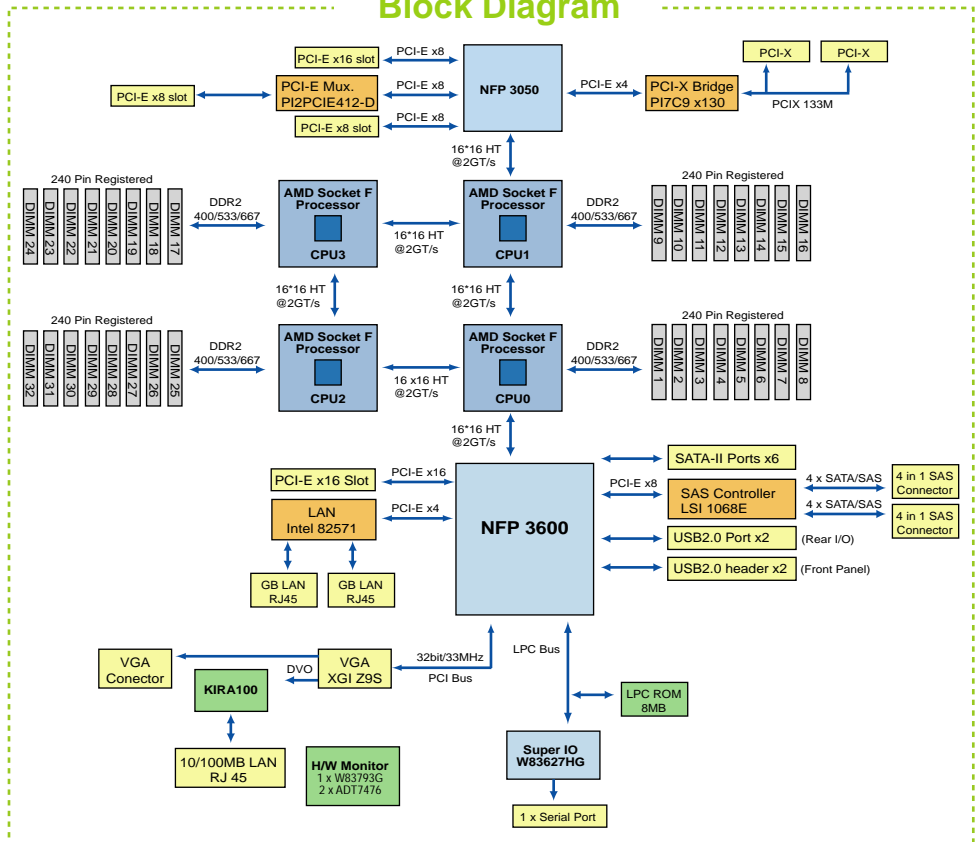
Block Diagram

PCI-E x16 slot
PCI-E x8
PCI-E x8 slot
PCI-E Mux. PI2PCIE412-D
PCI-E x8
PCI-E x8 slot
PCI-E x8
NFP 3050
PCI-E x4
PCI-X Bridge PI7C9 x130
PCI-X
PCI-X
PCIX 133M
16*16 HT @2GT/s

240 Pin Registered
DIMM 24
DIMM 23
DIMM 22
DIMM 21
DIMM 20
DIMM 19
DIMM 18
DIMM 17
DDR2 400/533/667
AMD Socket F Processor
CPU3
16*16 HT @2GT/s
AMD Socket F Processor
CPU1
DDR2 400/533/667
240 Pin Registered
DIMM 9
DIMM 10
DIMM 11
DIMM 12
DIMM 13
DIMM 14
DIMM 15
DIMM 16

16*16 HT @2GT/s
16*16 HT @2GT/s

240 Pin Registered
DIMM 32
DIMM 31
DIMM 30
DIMM 29
DIMM 28
DIMM 27
DIMM 26
DIMM 25
DDR2 400/533/667
AMD Socket F Processor
CPU2
16 x16 HT @2GT/s
AMD Socket F Processor
CPU0
DDR2 400/533/667
240 Pin Registered
DIMM 1
DIMM 2
DIMM 3
DIMM 4
DIMM 5
DIMM 6
DIMM 7
DIMM 8

16*16 HT @2GT/s

PCI-E x16 Slot
PCI-E x16
LAN Intel 82571
PCI-E x4
GB LAN RJ45
GB LAN RJ45
NFP 3600
SATA-II Ports x6
PCI-E x8
SAS Controller LSI 1068E
4 x SATA/SAS
4 in 1 SAS Connector
4 x SATA/SAS
4 in 1 SAS Connector
USB2.0 Port x2 (Rear I/O)
USB2.0 header x2 (Front Panel)

VGA Conector
DVO
VGA XGI Z9S
32bit/33MHz
PCI Bus
LPC Bus
KIRA100
LPC ROM 8MB
10/100MB LAN RJ 45
H/W Monitor
1 x W83793G
2 x ADT7476
Super IO W83627HG
1 x Serial Port